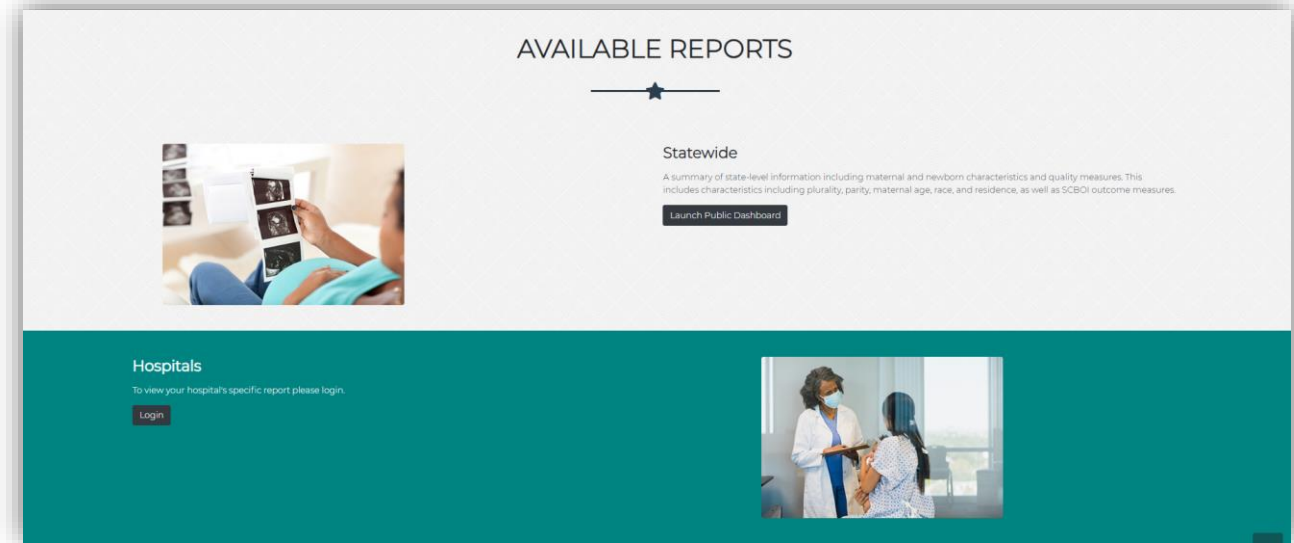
AVAILABLE REPORTS

Statewide

A summary of state-level information including maternal and newborn characteristics and quality measures. This includes characteristics including plurality, parity, maternal age, race, and residence, as well as SCBOI outcome measures.

Launch Public Dashboard

Hospitals

To view your hospital's specific report please login.

Login